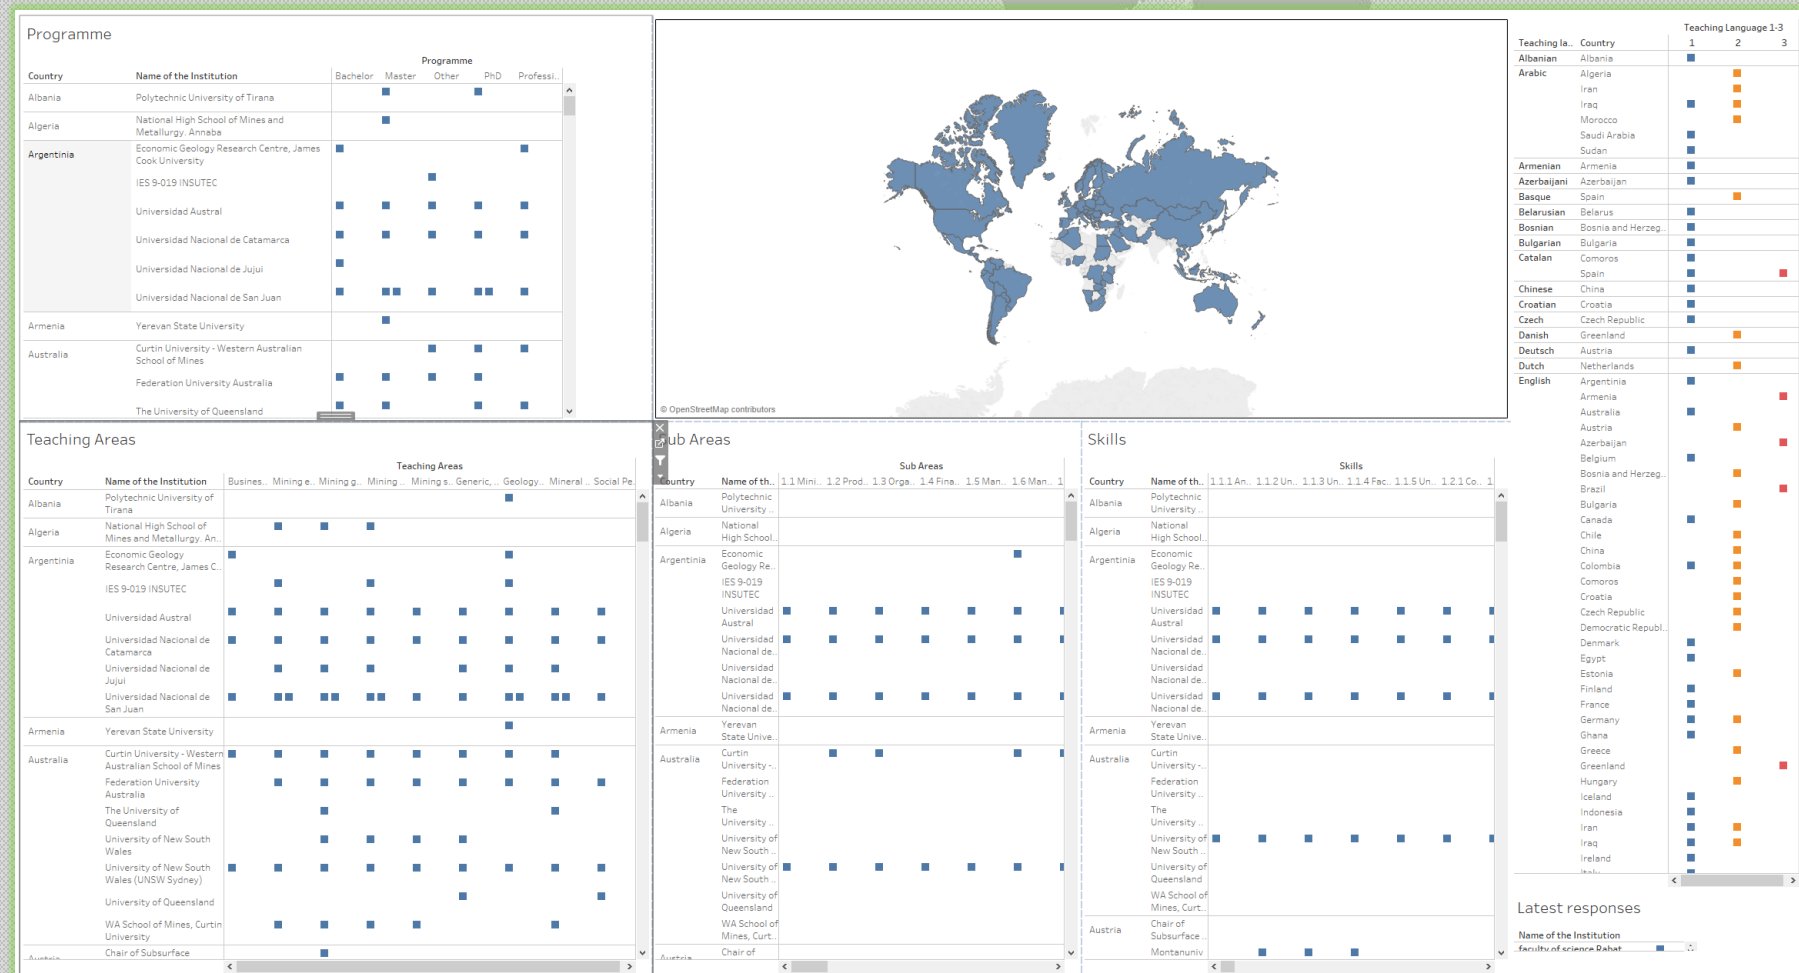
Programme

| Country | Name of the Institution | Bachelor | Master | Other | PhD | Professi.. |
|---|---|---|---|---|---|---|
| Albania | Polytechnic University of Tirana | | | | | |
| Algeria | National High School of Mines and Metallurgy, Annaba | | | | | |
| Argentinia | Economic Geology Research Centre, James Cook University | | | | | |
| | IES 9-019 INSUTEC | | | | | |
| | Universidad Austral | | | | | |
| | Universidad Nacional de Catamarca | | | | | |
| | Universidad Nacional de Jujui | | | | | |
| | Universidad Nacional de San Juan | | | | | |
| Armenia | Yerevan State University | | | | | |
| Australia | Curtin University - Western Australian School of Mines | | | | | |
| | Federation University Australia | | | | | |
| | The University of Queensland | | | | | |

© OpenStreetMap contributors

Teaching Language 1-3

| Teaching la.. | Country | 1 | 2 | 3 |
|---|---|---|---|---|
| Albanian | Albania | | | |
| Arabic | Algeria | | | |
| | Iran | | | |
| | Iraq | | | |
| | Morocco | | | |
| | Saudi Arabia | | | |
| | Sudan | | | |
| Armenian | Armenia | | | |
| Azerbaijani | Azerbaijan | | | |
| Basque | Spain | | | |
| Belarusian | Belarus | | | |
| Bosnian | Bosnia and Herzeg.. | | | |
| Bulgarian | Bulgaria | | | |
| Catalan | Comoros | | | |
| | Spain | | | |
| Chinese | China | | | |
| Croatian | Croatia | | | |
| Czech | Czech Republic | | | |
| Danish | Greenland | | | |
| Deutsch | Austria | | | |
| Dutch | Netherlands | | | |
| English | Argentinia | | | |
| | Armenia | | | |
| | Australia | | | |
| | Austria | | | |
| | Azerbaijan | | | |
| | Belgium | | | |
| | Bosnia and Herzeg.. | | | |
| | Brazil | | | |
| | Bulgaria | | | |
| | Canada | | | |
| | Chile | | | |
| | China | | | |
| | Colombia | | | |
| | Comoros | | | |
| | Croatia | | | |
| | Czech Republic | | | |
| | Democratic Republ.. | | | |
| | Denmark | | | |
| | Egypt | | | |
| | Estonia | | | |
| | Finland | | | |
| | France | | | |
| | Germany | | | |
| | Ghana | | | |
| | Greece | | | |
| | Greenland | | | |
| | Hungary | | | |
| | Iceland | | | |
| | Indonesia | | | |
| | Iran | | | |
| | Iraq | | | |
| | Ireland | | | |

Teaching Areas

| Country | Name of the Institution | Busines.. | Mining e.. | Mining g.. | Mining .. | Mining s.. | Generic, .. | Geology.. | Mineral .. | Social Pe.. |
|---|---|---|---|---|---|---|---|---|---|---|
| Albania | Polytechnic University of Tirana | | | | | | | | | |
| Algeria | National High School of Mines and Metallurgy, An.. | | | | | | | | | |
| Argentinia | Economic Geology Research Centre, James C.. | | | | | | | | | |
| | IES 9-019 INSUTEC | | | | | | | | | |
| | Universidad Austral | | | | | | | | | |
| | Universidad Nacional de Catamarca | | | | | | | | | |
| | Universidad Nacional de Jujui | | | | | | | | | |
| | Universidad Nacional de San Juan | | | | | | | | | |
| Armenia | Yerevan State University | | | | | | | | | |
| Australia | Curtin University - Western Australian School of Mines | | | | | | | | | |
| | Federation University Australia | | | | | | | | | |
| | The University of Queensland | | | | | | | | | |
| | University of New South Wales | | | | | | | | | |
| | University of New South Wales (UNSW Sydney) | | | | | | | | | |
| | University of Queensland | | | | | | | | | |
| | WA School of Mines, Curtin University | | | | | | | | | |
| | Chair of Subsurface | | | | | | | | | |

ub Areas

| Country | Name of th.. | 1.1 Mini.. | 1.2 Prod.. | 1.3 Orga.. | 1.4 Fina.. | 1.5 Man.. | 1.6 Man.. |
|---|---|---|---|---|---|---|---|
| Albania | Polytechnic University .. | | | | | | |
| Algeria | National High School.. | | | | | | |
| Argentinia | Economic Geology Re.. | | | | | | |
| | IES 9-019 INSUTEC | | | | | | |
| | Universidad Austral | | | | | | |
| | Universidad Nacional de.. | | | | | | |
| | Universidad Nacional de.. | | | | | | |
| | Universidad Nacional de.. | | | | | | |
| Armenia | Yerevan State Unive.. | | | | | | |
| Australia | Curtin University -.. | | | | | | |
| | Federation University .. | | | | | | |
| | The University .. | | | | | | |
| | University of New South .. | | | | | | |
| | University of New South .. | | | | | | |
| | University of Queensland | | | | | | |
| | WA School of Mines, Curt.. | | | | | | |
| | Chair of | | | | | | |

Skills

| Country | Name of th.. | 1.1.1 An.. | 1.1.2 Un.. | 1.1.3 Un.. | 1.1.4 Fac.. | 1.1.5 Un.. | 1.2.1 Co.. |
|---|---|---|---|---|---|---|---|
| Albania | Polytechnic University .. | | | | | | |
| Algeria | National High School.. | | | | | | |
| Argentinia | Economic Geology Re.. | | | | | | |
| | IES 9-019 INSUTEC | | | | | | |
| | Universidad Austral | | | | | | |
| | Universidad Nacional de.. | | | | | | |
| | Universidad Nacional de.. | | | | | | |
| | Universidad Nacional de.. | | | | | | |
| Armenia | Yerevan State Unive.. | | | | | | |
| Australia | Curtin University -.. | | | | | | |
| | Federation University .. | | | | | | |
| | The University .. | | | | | | |
| | University of New South .. | | | | | | |
| | University of Queensland | | | | | | |
| | WA School of Mines, Curt.. | | | | | | |
| Austria | Chair of Subsurface .. | | | | | | |
| | Montanuniv | | | | | | |

Latest responses

Name of the Institution
faculty of science Rabat